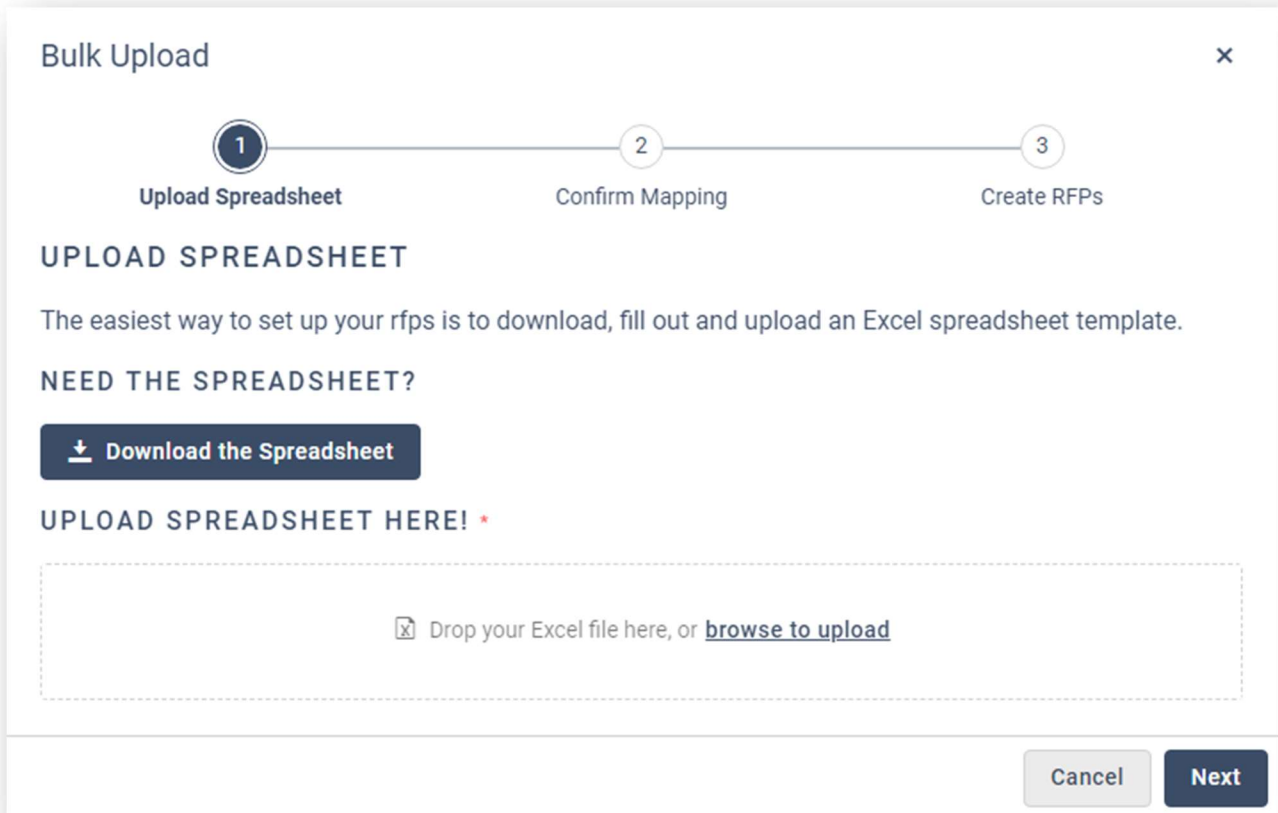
Bulk Upload

×

1
Upload Spreadsheet

2
Confirm Mapping

3
Create RFPs

UPLOAD SPREADSHEET

The easiest way to set up your rfps is to download, fill out and upload an Excel spreadsheet template.

NEED THE SPREADSHEET?

Download the Spreadsheet

UPLOAD SPREADSHEET HERE! *

Drop your Excel file here, or browse to upload

Cancel

Next